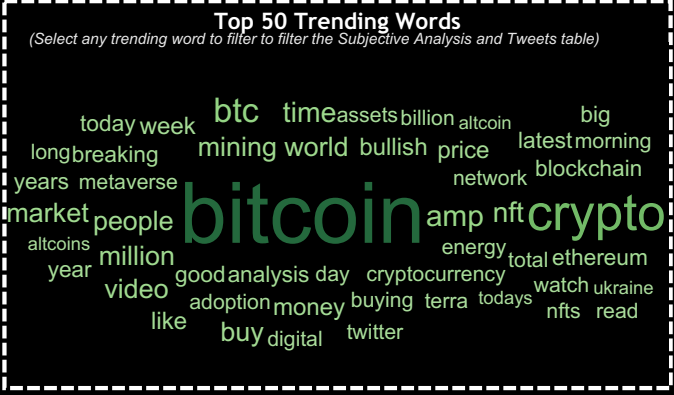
Top 50 Trending Words
(Select any trending word to filter to filter the Subjective Analysis and Tweets table)

today week btc time assets billion altcoin big
long breaking mining world bullish price latest morning
years metaverse network blockchain
market people bitcoin amp nft crypto
altcoins million energy total ethereum
year video good analysis day cryptocurrency watch ukraine
adoption money buying terra todays nfts read
like buy digital twitter